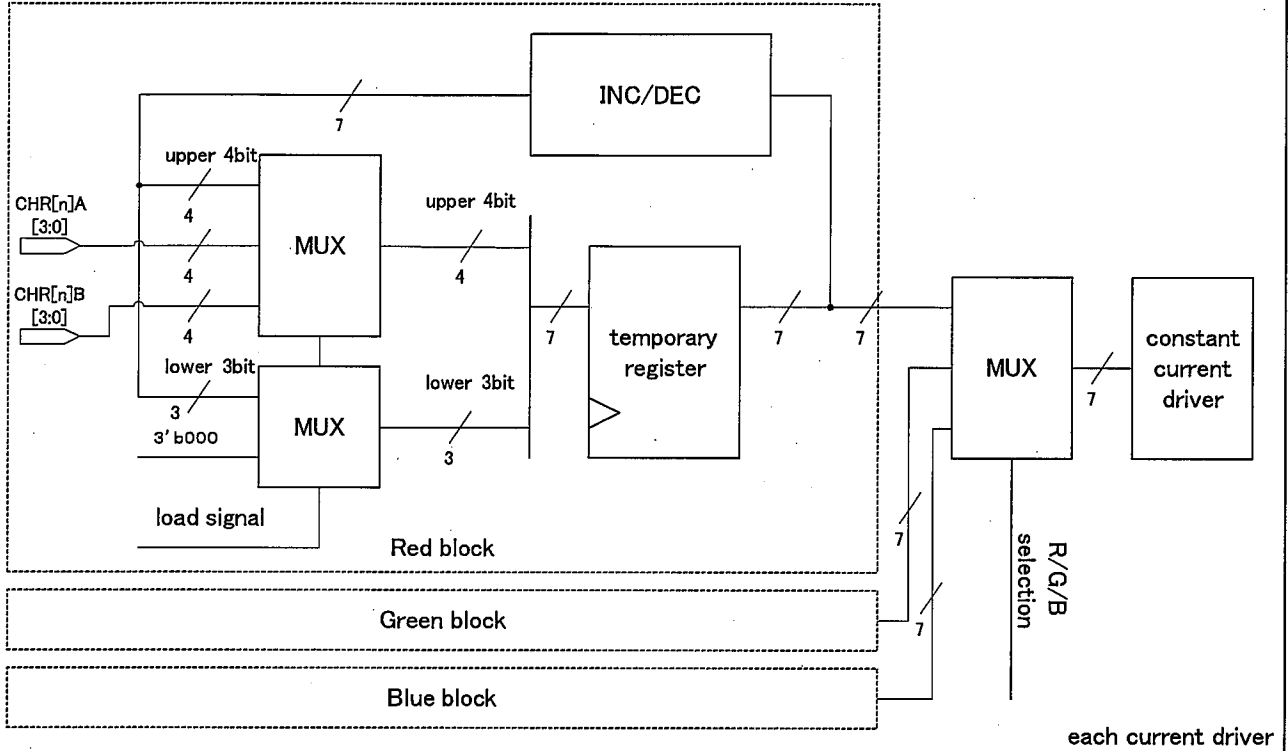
INC/DEC

7

upper 4bit

4

CHR[n]A [3:0]

4

CHR[n]B [3:0]

4

MUX

upper 4bit

4

7

temporary register

7

7

MUX

7

constant current driver

lower 3bit

3

3'b000

MUX

lower 3bit

3

load signal

Red block

7

R/G/B selection

Green block

7

Blue block

each current driver